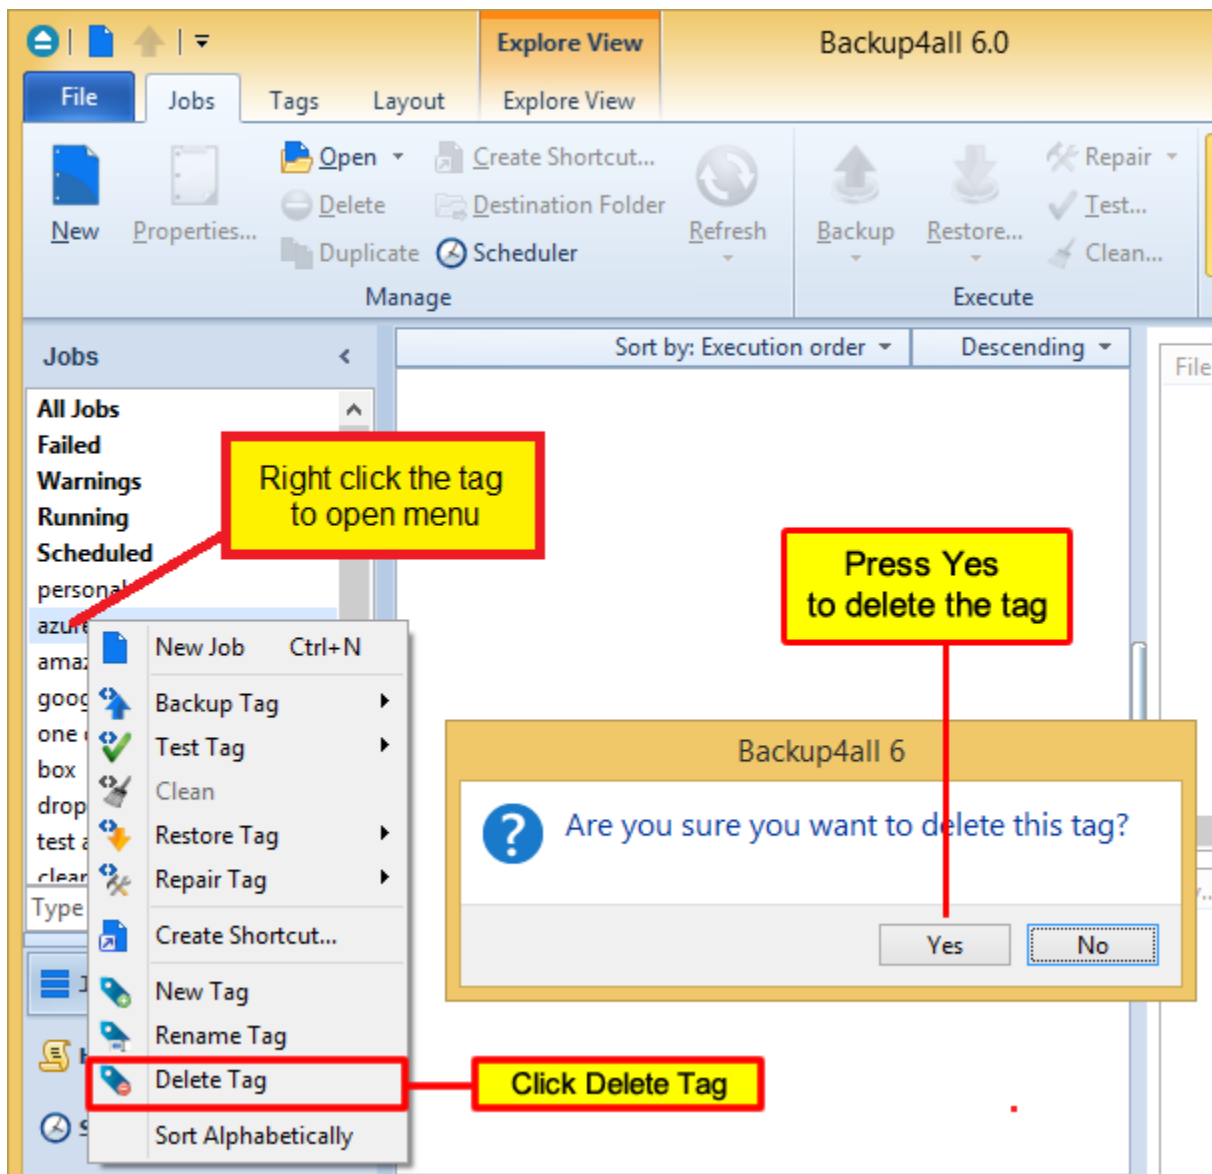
Explore View

Backup4all 6.0

File Jobs Tags Layout Explore View

New Properties... Open Delete Duplicate Create Shortcut... Destination Folder Scheduler Refresh Backup Restore... Repair Test... Clean...

Manage

Execute

Jobs

Sort by: Execution order

Descending

File

All Jobs
Failed
Warnings
Running
Scheduled
personal
azure
amaz
goog
one
box
drop
test
clear
Type

Right click the tag to open menu

Press Yes to delete the tag

New Job Ctrl+N
Backup Tag
Test Tag
Clean
Restore Tag
Repair Tag
Create Shortcut...
New Tag
Rename Tag
Delete Tag
Sort Alphabetically

Backup4all 6

Are you sure you want to delete this tag?

Yes No

Click Delete Tag